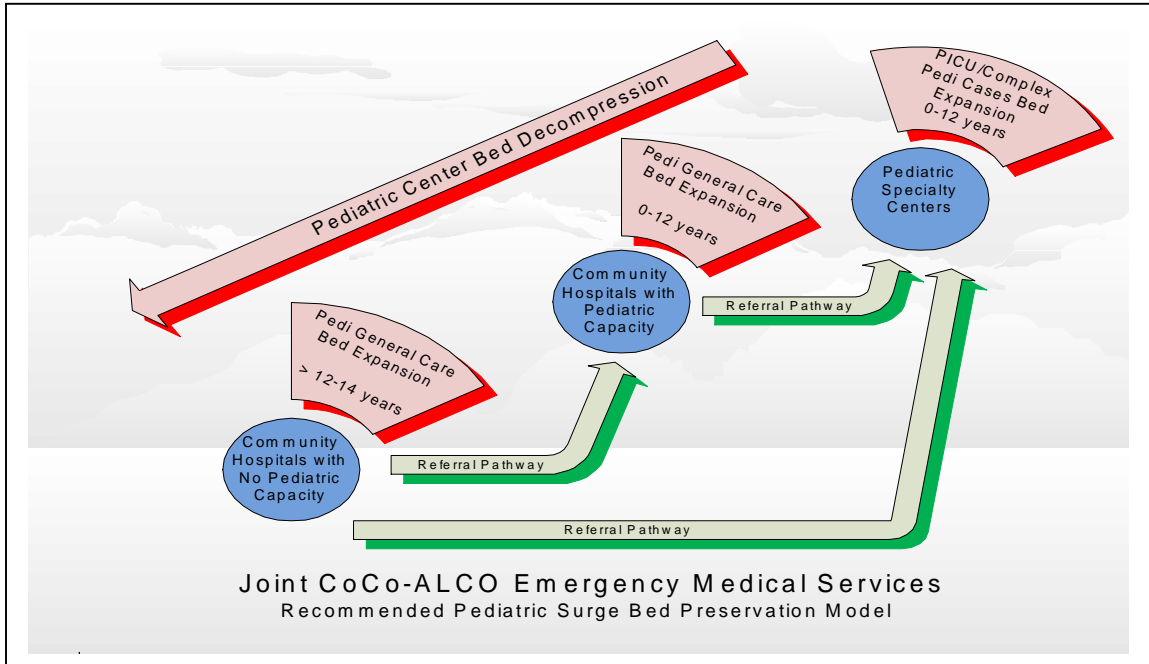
Pediatric Center Bed Decompression

PICU/Complex Pedi Cases Bed Expansion 0-12 years

Pediatric Specialty Centers

Pedi General Care Bed Expansion 0-12 years

Community Hospitals with Pediatric Capacity

Referral Pathway

Pedi General Care Bed Expansion > 12-14 years

Community Hospitals with No Pediatric Capacity

Referral Pathway

Referral Pathway

Joint CoCo-ALCO Emergency Medical Services
Recommended Pediatric Surge Bed Preservation Model